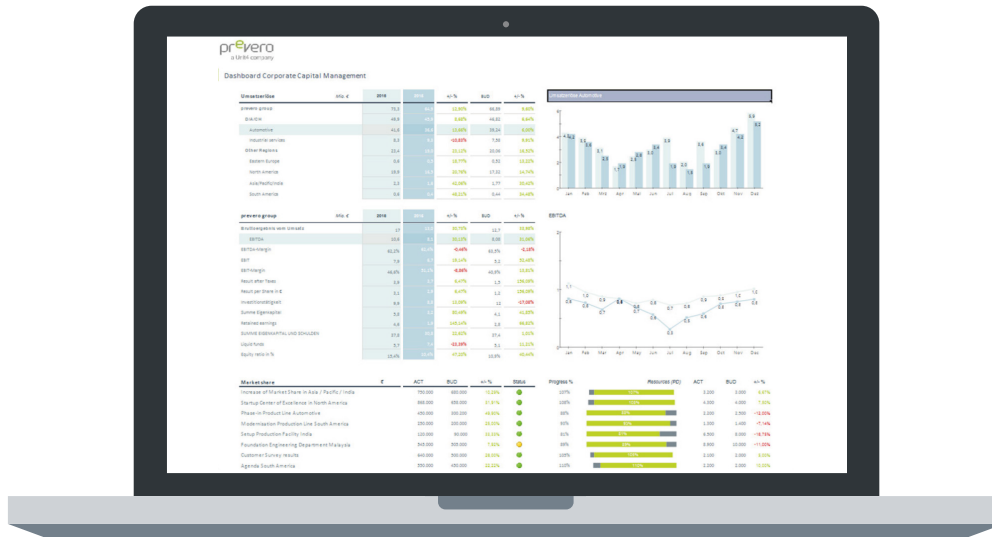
prevero
a Unit4 company

Dashboard Corporate Capital Management

| Umsatzerlöse | Mio. € | 2016 | 2016 | +/- % | BUD | +/- % |
|---|---|---|---|---|---|---|
| prevero group | | 73,2 | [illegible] | 12,80% | 66,59 | 9,90% |
| DACH | | 46,9 | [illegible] | 8,86% | 46,32 | 8,84% |
| Automotive | | 41,5 | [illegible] | 13,96% | 35,14 | 8,06% |
| Industrial services | | 5,5 | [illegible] | -12,87% | 7,55 | 9,97% |
| Other Regions | | 23,4 | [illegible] | 25,12% | 20,06 | 18,50% |
| Eastern Europe | | 9,4 | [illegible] | 18,77% | 8,55 | 12,32% |
| North America | | 10,5 | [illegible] | 20,76% | 17,32 | 14,74% |
| Asia/Pacific/India | | 2,3 | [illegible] | 42,96% | 1,77 | 33,42% |
| South America | | 0,6 | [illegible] | 48,51% | 0,44 | 34,38% |

Umsatzerlöse Automotive

Jan Feb Mar Apr Mai Jun Jul Aug Sep Okt Nov Dez

| prevero group | Mio. € | 2016 | 2016 | +/- % | BUD | +/- % |
|---|---|---|---|---|---|---|
| Bruttoergebnis vom Umsatz | | 17 | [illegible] | 30,72% | 13,7 | 30,98% |
| EBITDA | | 10,6 | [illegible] | 30,13% | 8,08 | 31,08% |
| EBITDA-Marge | | 60,1% | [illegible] | -0,46% | 60,5% | -0,16% |
| EBIT | | 7,8 | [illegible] | 28,14% | 5,3 | 32,48% |
| EBIT-Marge | | 46,6% | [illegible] | -8,06% | 46,8% | 10,80% |
| Result after Taxes | | 3,6 | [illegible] | 6,47% | 1,5 | 139,08% |
| Result per share in € | | 2,1 | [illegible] | 6,47% | 1,1 | 139,08% |
| Investitionen | | 8,9 | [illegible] | 12,08% | 12 | -17,08% |
| Summe Eigenkapital | | 5,0 | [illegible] | 30,48% | 4,1 | 41,89% |
| Retained earnings | | 4,6 | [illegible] | 149,14% | 3,3 | 69,62% |
| SUMME EIGENKAPITAL UND SCHULDEN | | 27,6 | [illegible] | 22,61% | 25,6 | 2,30% |
| Liquid funds | | 5,7 | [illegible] | -21,30% | 5,1 | 11,31% |
| Equity ratio in % | | 15,4% | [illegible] | 47,10% | 15,8% | 40,46% |

EBITDA

Jan Feb Mar Apr Mai Jun Jul Aug Sep Okt Nov Dez

| Marketshare | € | ACT | BUD | +/- % | Status | Progress % | Resources (PD) | ACT | BUD | +/- % |
|---|---|---|---|---|---|---|---|---|---|---|
| Increase of Market Share in Asia / Pacific / India | | 750.000 | 680.000 | 10,29% | | 100% | | 3.200 | 3.000 | 6,67% |
| Startup Center of Excellence in North America | | 590.000 | 450.000 | 31,11% | | 100% | | 4.300 | 4.000 | 7,50% |
| Phase-In Product Line Automotive | | 450.000 | 300.000 | 50,00% | | 90% | | 2.200 | 2.500 | -12,00% |
| Modernisation Production Line South America | | 250.000 | 200.000 | 25,00% | | 90% | | 1.300 | 1.400 | -7,14% |
| Setup Production Facility India | | 120.000 | 90.000 | 33,33% | | 81% | | 4.000 | 5.000 | -18,75% |
| Foundation Engineering Department Malaysia | | 545.000 | 505.000 | 7,92% | | 69% | | 8.900 | 10.000 | -11,00% |
| Customer Survey results | | 640.000 | 500.000 | 28,00% | | 100% | | 2.000 | 2.000 | 0,00% |
| Agenda South America | | 550.000 | 450.000 | 22,22% | | 110% | | 2.200 | 2.000 | 10,00% |